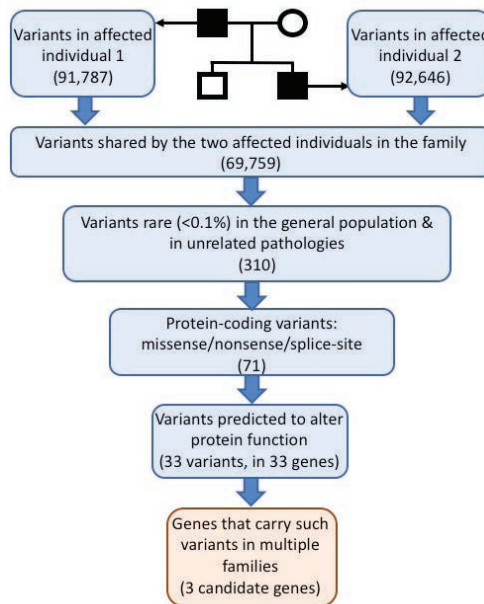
Variants in affected individual 1 (91,787)

Variants in affected individual 2 (92,646)

Variants shared by the two affected individuals in the family (69,759)

Variants rare (<0.1%) in the general population & in unrelated pathologies (310)

Protein-coding variants: missense/nonsense/splice-site (71)

Variants predicted to alter protein function (33 variants, in 33 genes)

Genes that carry such variants in multiple families (3 candidate genes)